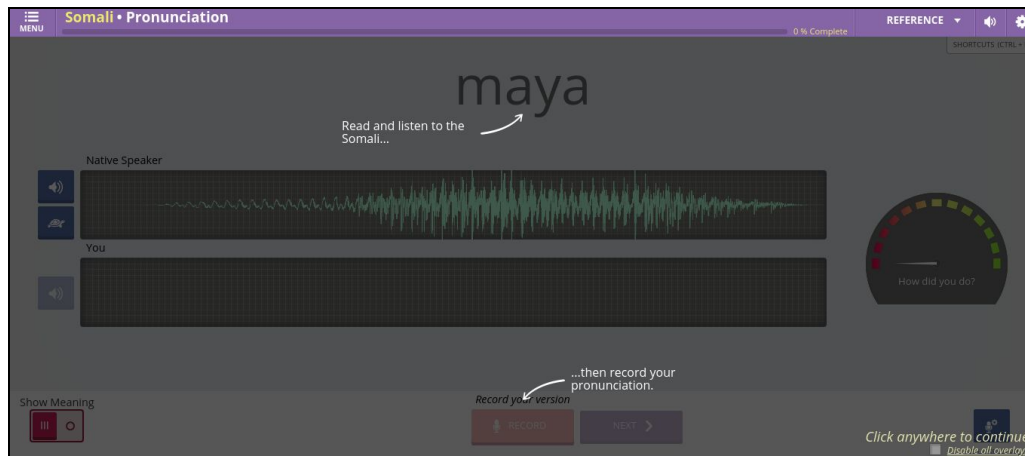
MENU

Somali • Pronunciation

0 % Complete

REFERENCE

SHORTCUTS (CTRL +

maya

Read and listen to the Somali...

Native Speaker

You

How did you do?

...then record your pronunciation.

Show Meaning

Record your version

RECORD

NEXT

Click anywhere to continue

Disable all overlay